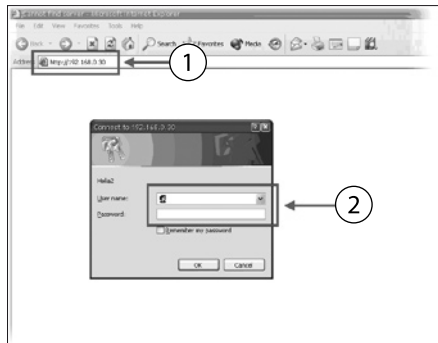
Cannot find server - Microsoft Internet Explorer

File Edit View Favorites Tools Help

Back Search Favorites Media

Address http://192.168.0.50

1

Connect to 192.168.0.50

Hela2

User name:

Password:

Remember my password

OK Cancel

2